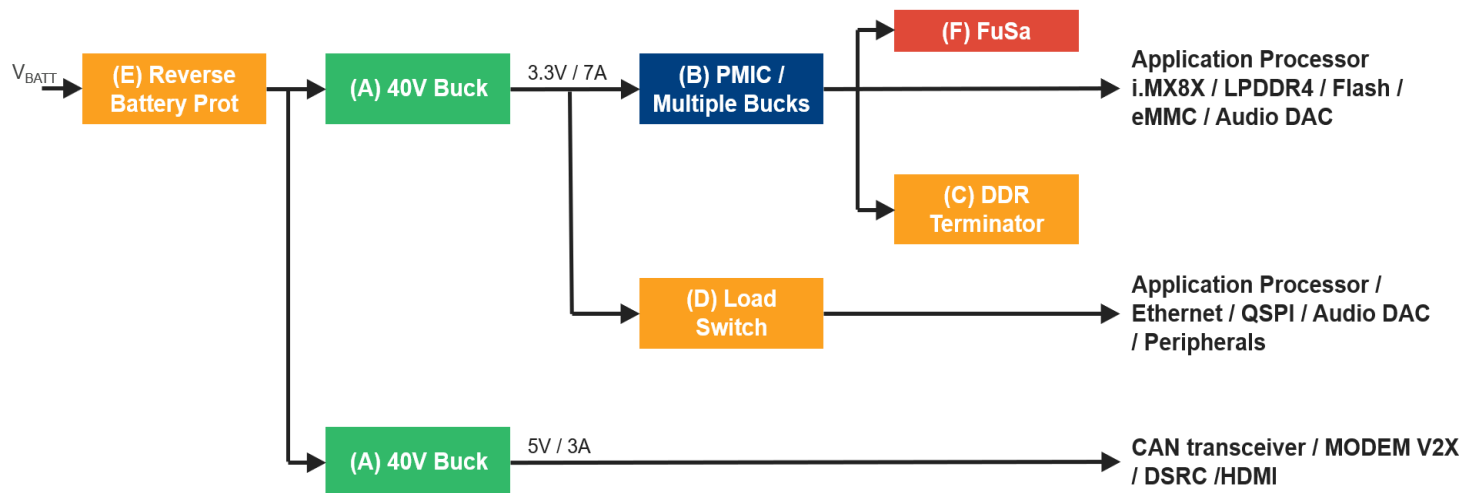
$V_{BATT}$

(E) Reverse Battery Prot

(A) 40V Buck

3.3V / 7A

(B) PMIC / Multiple Bucks

(F) FuSa

Application Processor i.MX8X / LPDDR4 / Flash / eMMC / Audio DAC

(C) DDR Terminator

(D) Load Switch

Application Processor / Ethernet / QSPI / Audio DAC / Peripherals

(A) 40V Buck

5V / 3A

CAN transceiver / MODEM V2X / DSRC /HDMI